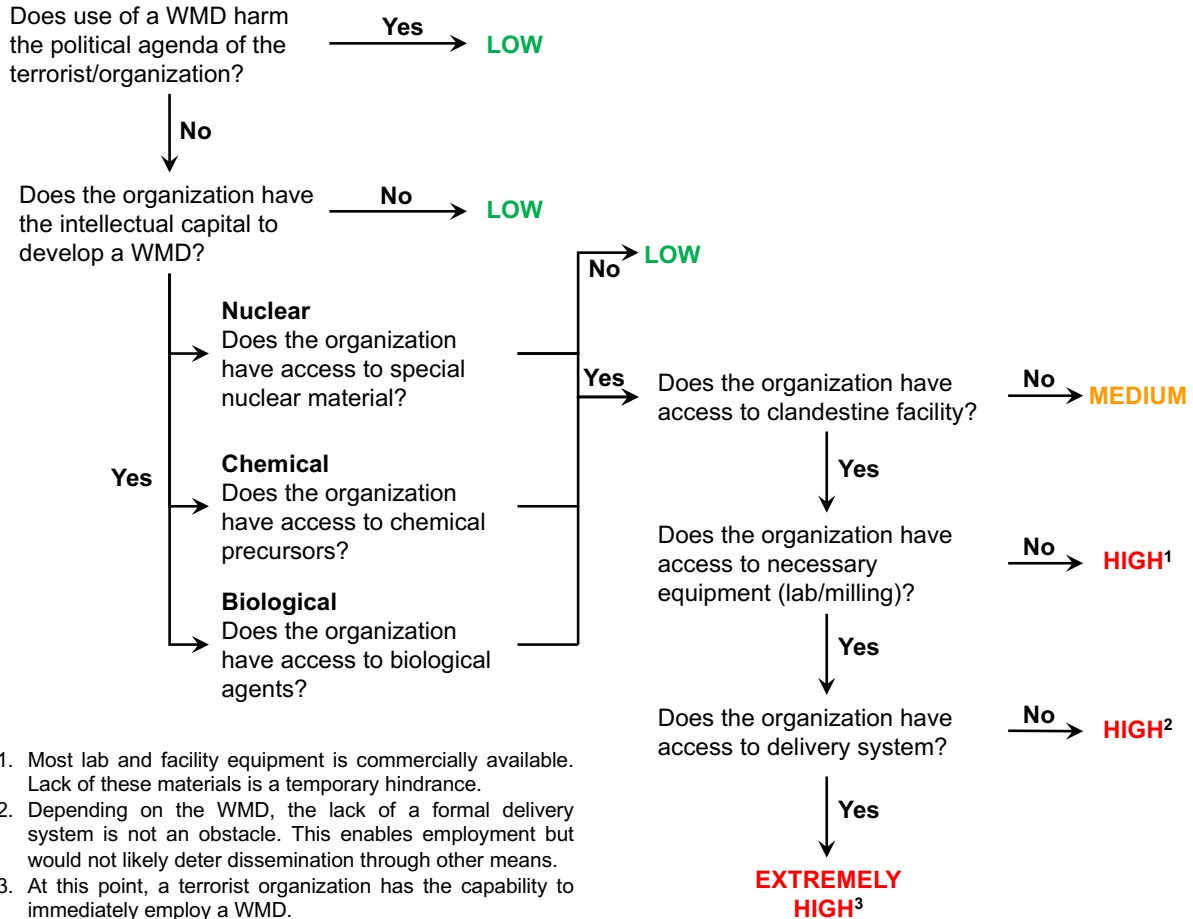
Does use of a WMD harm the political agenda of the terrorist/organization?

Yes

LOW

No

Does the organization have the intellectual capital to develop a WMD?

No

LOW

No

LOW

Yes

Nuclear
Does the organization have access to special nuclear material?

Chemical
Does the organization have access to chemical precursors?

Biological
Does the organization have access to biological agents?

Yes

Does the organization have access to clandestine facility?

No

MEDIUM

Yes

Does the organization have access to necessary equipment (lab/milling)?

No

HIGH$^1$

Yes

Does the organization have access to delivery system?

No

HIGH$^2$

Yes

EXTREMELY HIGH$^3$

1. Most lab and facility equipment is commercially available. Lack of these materials is a temporary hindrance.
2. Depending on the WMD, the lack of a formal delivery system is not an obstacle. This enables employment but would not likely deter dissemination through other means.
3. At this point, a terrorist organization has the capability to immediately employ a WMD.